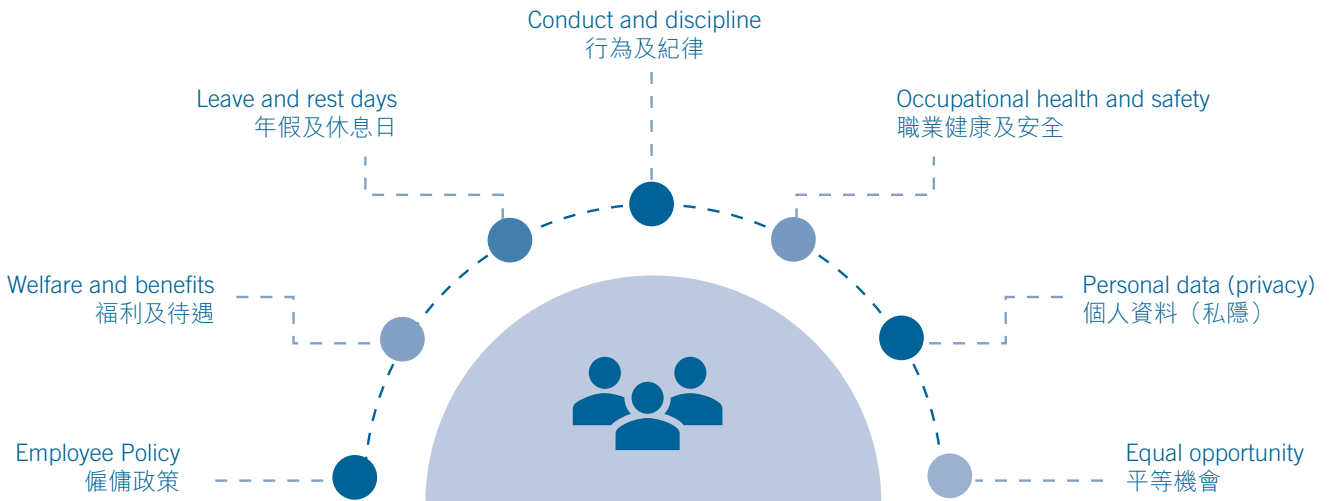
Conduct and discipline
行為及紀律

Leave and rest days
年假及休息日

Occupational health and safety
職業健康及安全

Welfare and benefits
福利及待遇

Personal data (privacy)
個人資料（私隱）

Employee Policy
僱傭政策

Equal opportunity
平等機會